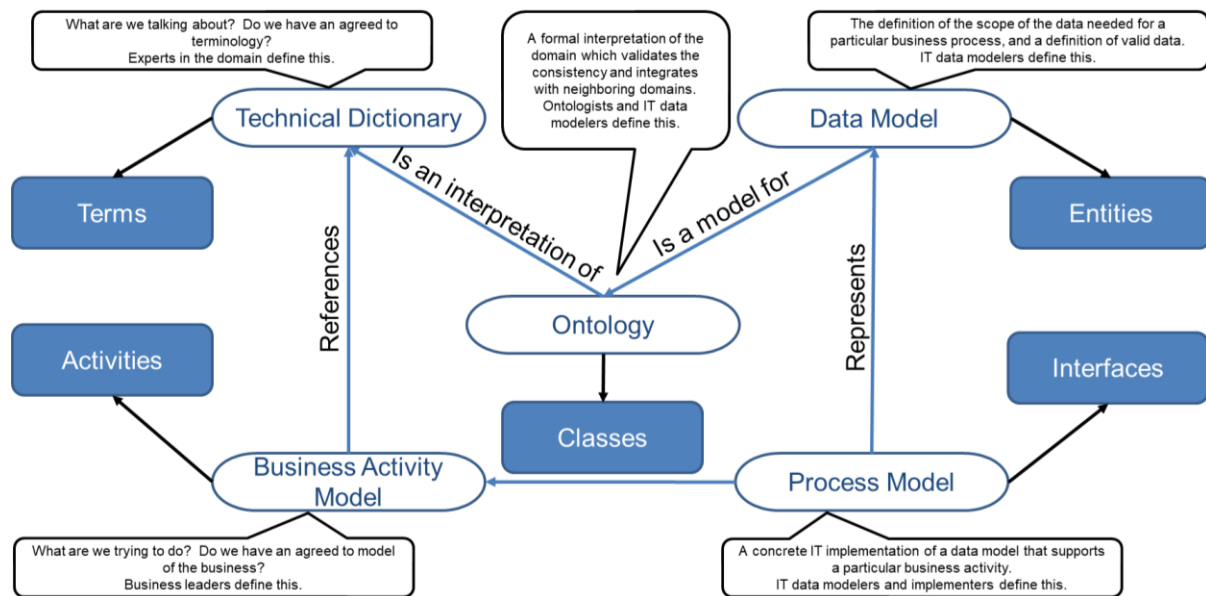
What are we talking about? Do we have an agreed to terminology?
Experts in the domain define this.

A formal interpretation of the domain which validates the consistency and integrates with neighboring domains. Ontologists and IT data modelers define this.

The definition of the scope of the data needed for a particular business process, and a definition of valid data. IT data modelers define this.

Technical Dictionary

Data Model

Terms

Is an interpretation of

Is a model for

Entities

References

Represents

Ontology

Activities

Interfaces

Classes

Business Activity Model

Process Model

What are we trying to do? Do we have an agreed to model of the business?
Business leaders define this.

A concrete IT implementation of a data model that supports a particular business activity.
IT data modelers and implementers define this.